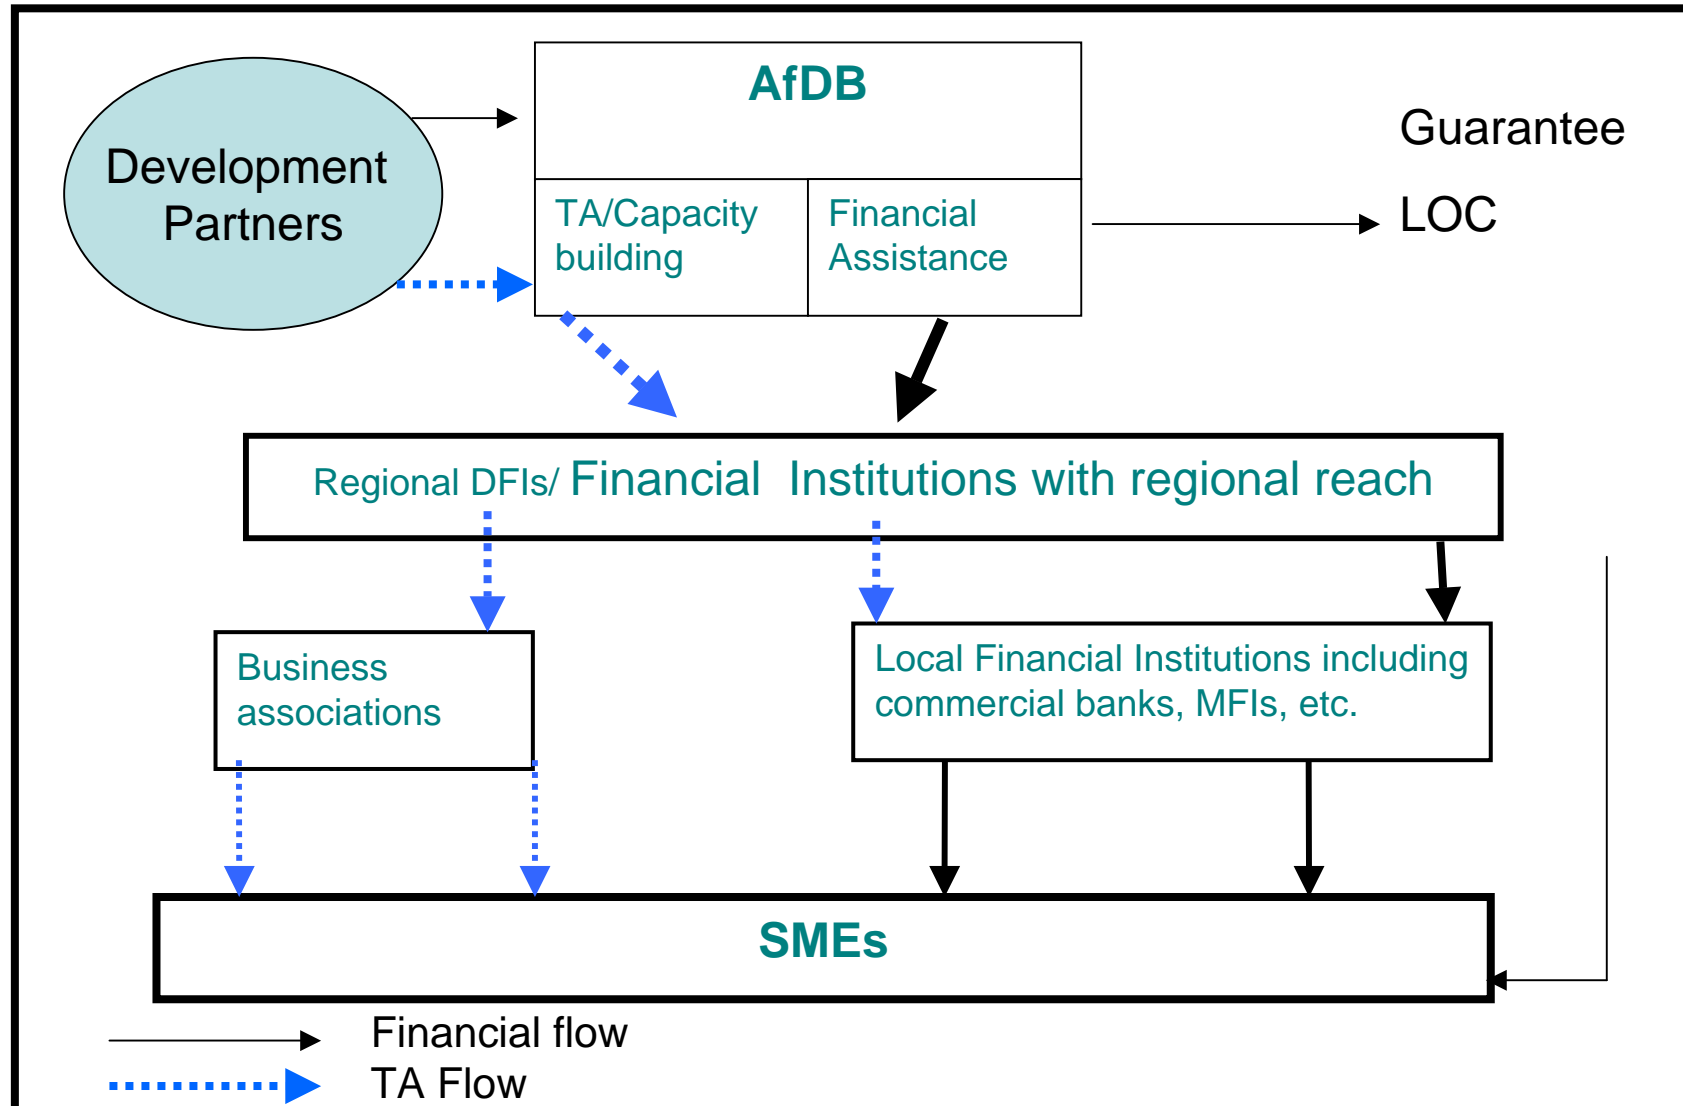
Development Partners

AfDB

TA/Capacity building

Financial Assistance

Guarantee

LOC

Regional DFIs/ Financial Institutions with regional reach

Business associations

Local Financial Institutions including commercial banks, MFIs, etc.

SMEs

Financial flow

TA Flow